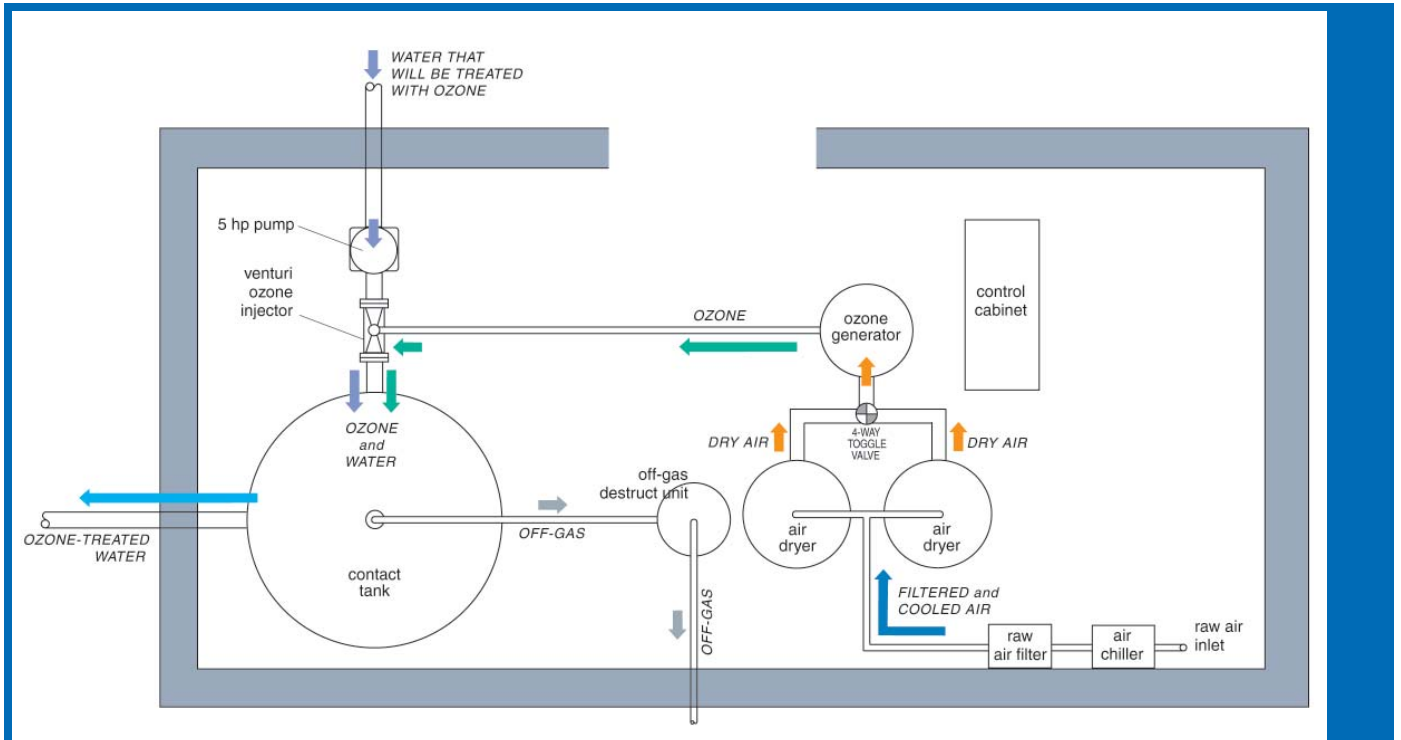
WATER THAT WILL BE TREATED WITH OZONE

5 hp pump

venturi ozone injector

OZONE

ozone generator

control cabinet

OZONE and WATER

DRY AIR

4-WAY TOGGLE VALVE

DRY AIR

off-gas destruct unit

OZONE-TREATED WATER

OFF-GAS

air dryer

air dryer

contact tank

FILTERED and COOLED AIR

OFF-GAS

raw air filter

air chiller

raw air inlet